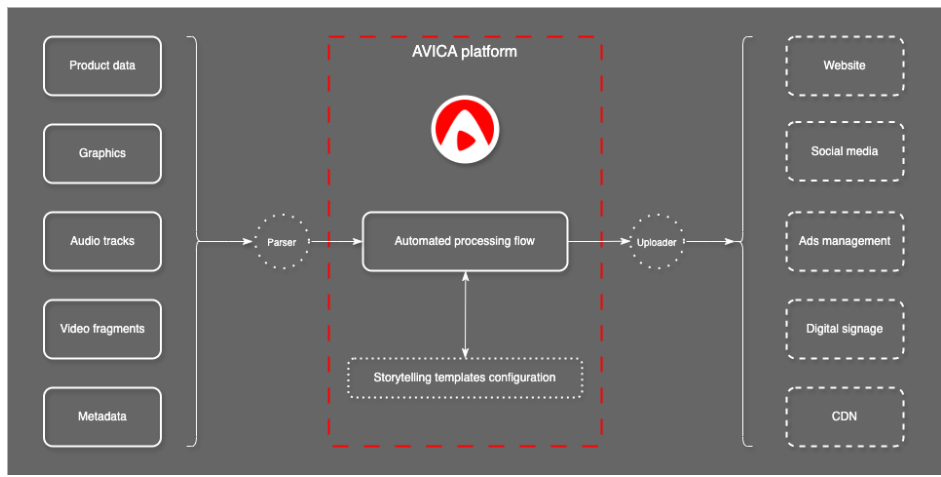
Product data

Graphics

Audio tracks

Video fragments

Metadata

Parser

AVICA platform

Automated processing flow

Storytelling templates configuration

Uploader

Website

Social media

Ads management

Digital signage

CDN